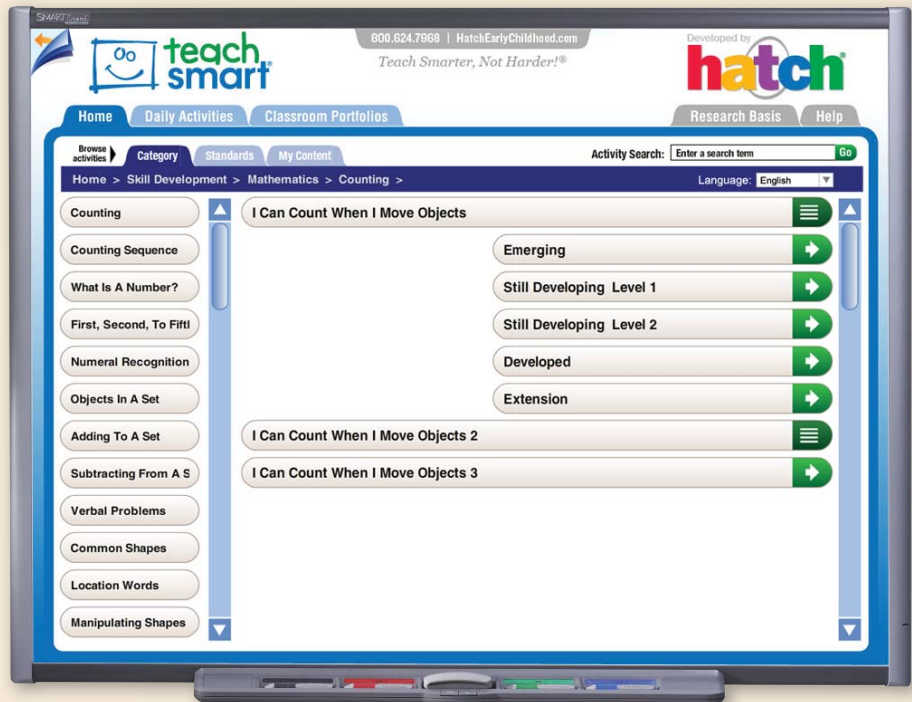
SMART

teach smart®

800.624.7968 | HatchEarlyChildhood.com

Teach Smarter, Not Harder!®

Developed by

hatch®

Home | Daily Activities | Classroom Portfolios

Research Basis | Help

Browse activities | Category | Standards | My Content

Activity Search: Enter a search term Go

Home > Skill Development > Mathematics > Counting >

Language: English

Counting

Counting Sequence

What Is A Number?

First, Second, To Fiftl

Numeral Recognition

Objects In A Set

Adding To A Set

Subtracting From A S

Verbal Problems

Common Shapes

Location Words

Manipulating Shapes

I Can Count When I Move Objects

Emerging

Still Developing Level 1

Still Developing Level 2

Developed

Extension

I Can Count When I Move Objects 2

I Can Count When I Move Objects 3